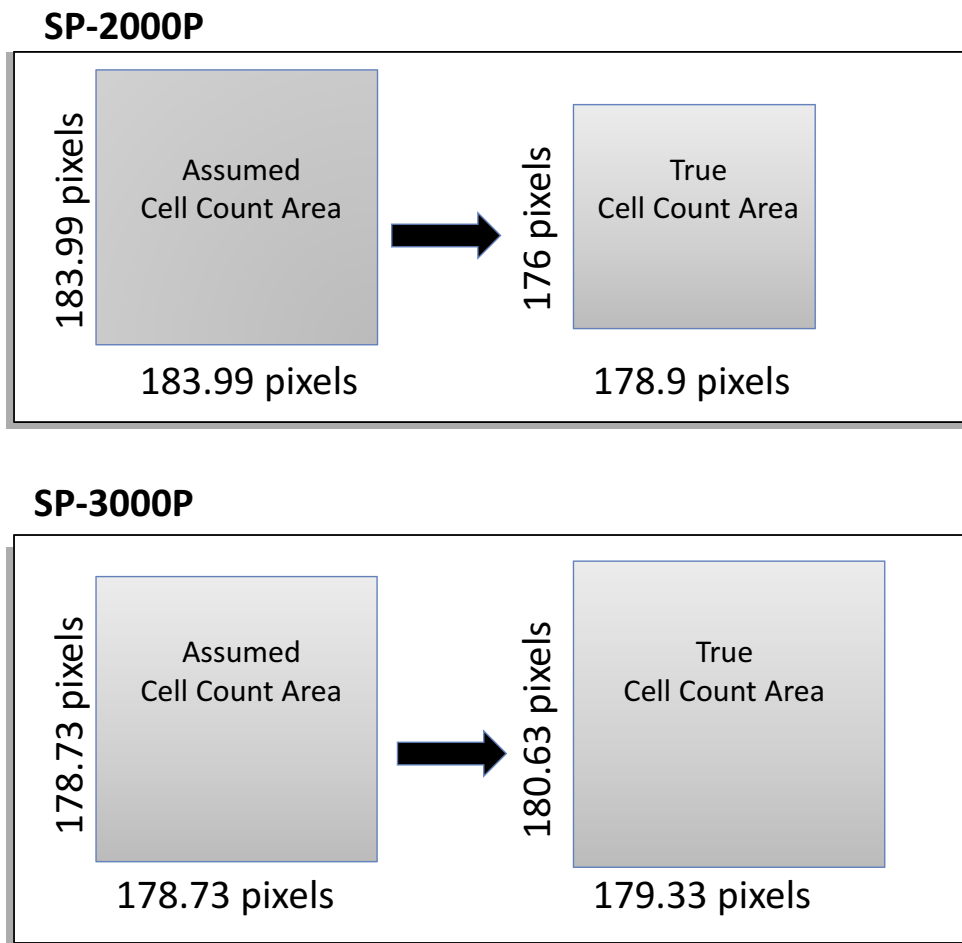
SP-2000P

183.99 pixels

Assumed
Cell Count Area

183.99 pixels

176 pixels

True
Cell Count Area

178.9 pixels

SP-3000P

178.73 pixels

Assumed
Cell Count Area

178.73 pixels

180.63 pixels

True
Cell Count Area

179.33 pixels